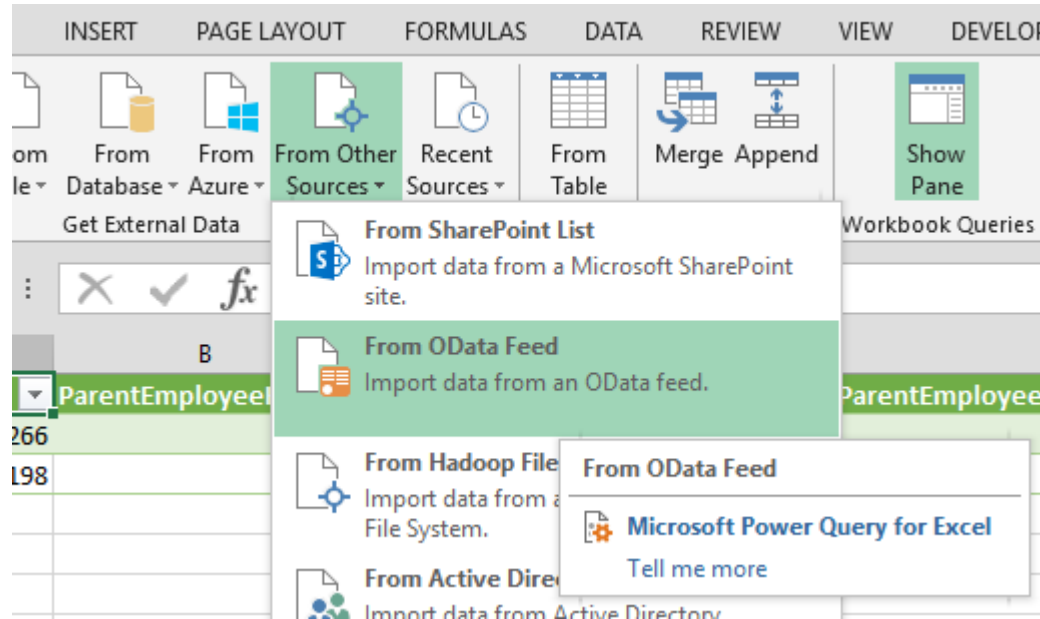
INSERT PAGE LAYOUT FORMULAS DATA REVIEW VIEW DEVELO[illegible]

om le From Database From Azure From Other Sources Recent Sources From Table Merge Append Show Pane

Get External Data Workbook Queries

From SharePoint List
Import data from a Microsoft SharePoint site.

From OData Feed
Import data from an OData feed.

From Hadoop File
Import data from a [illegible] File System.

From Active Dire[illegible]
Import data from Active Directory

From OData Feed

Microsoft Power Query for Excel

Tell me more

B

ParentEmployee ParentEmployee

266

198

$f_x$